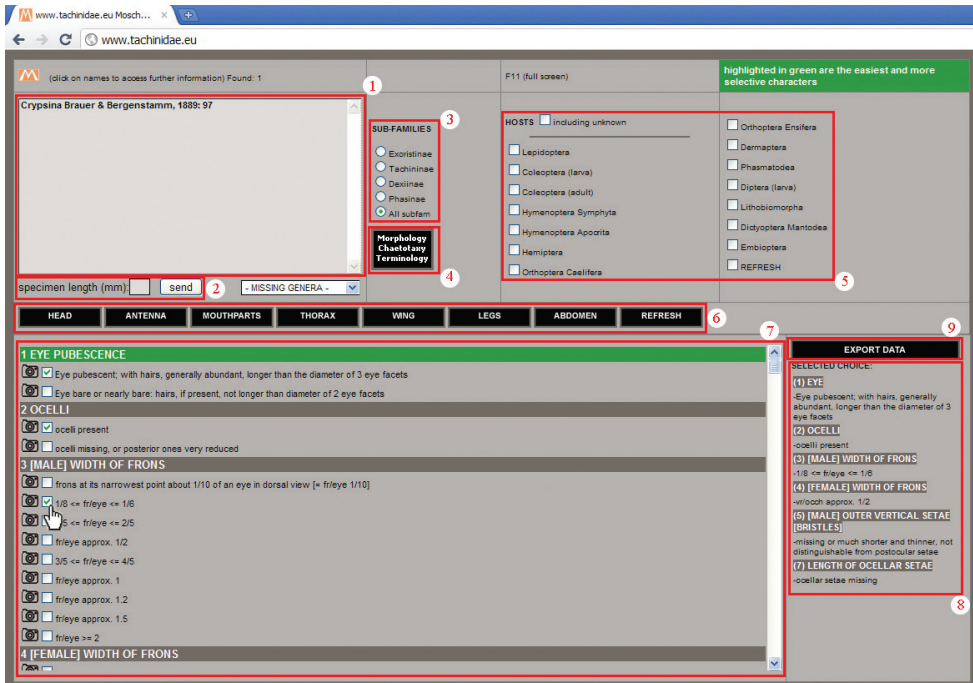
www.tachinidae.eu Mosch...

www.tachinidae.eu

(click on names to access further information) Found: 1

F11 (full screen)

highlighted in green are the easiest and more selective characters

1

Crypsina Brauer & Bergenstamm, 1889: 97

3

SUB-FAMILIES

Exoristinae

Tachininae

Dexiinae

Phasinae

All subfam

Morphology Chaetotaxy Terminology

4

HOSTS including unknown

Lepidoptera

Coleoptera (larva)

Coleoptera (adult)

Hymenoptera Symphyta

Hymenoptera Apocrita

Hemiptera

Orthoptera Caelifera

Orthoptera Ensifera

Dermaptera

Phasmatodea

Diptera (larva)

Lithobiomorpha

Dictyoptera Mantodea

Embioptera

REFRESH

5

specimen length (mm): send 2

- MISSING GENERA -

HEAD | ANTENNA | MOUTHPARTS | THORAX | WING | LEGS | ABDOMEN | REFRESH 6

7

9

1 EYE PUBESCENCE

Eye pubescent; with hairs, generally abundant, longer than the diameter of 3 eye facets

Eye bare or nearly bare: hairs, if present, not longer than diameter of 2 eye facets

2 OCELLI

ocelli present

ocelli missing, or posterior ones very reduced

3 [MALE] WIDTH OF FRONS

frons at its narrowest point about 1/10 of an eye in dorsal view [= fr/eye 1/10]

1/8 <= fr/eye <= 1/6

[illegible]5 <= fr/eye <= 2/5

fr/eye approx. 1/2

3/5 <= fr/eye <= 4/5

fr/eye approx. 1

fr/eye approx. 1.2

fr/eye approx. 1.5

fr/eye >= 2

4 [FEMALE] WIDTH OF FRONS

EXPORT DATA

SELECTED CHOICE:

(1) EYE

-Eye pubescent; with hairs, generally abundant, longer than the diameter of 3 eye facets

(2) OCELLI

-ocelli present

(3) [MALE] WIDTH OF FRONS

-1/8 <= fr/eye <= 1/6

(4) [FEMALE] WIDTH OF FRONS

-vr/occh approx. 1/2

(5) [MALE] OUTER VERTICAL SETAE [BRISTLES]

-missing or much shorter and thinner, not distinguishable from postocular setae

(7) LENGTH OF OCELLAR SETAE

-ocellar setae missing

8